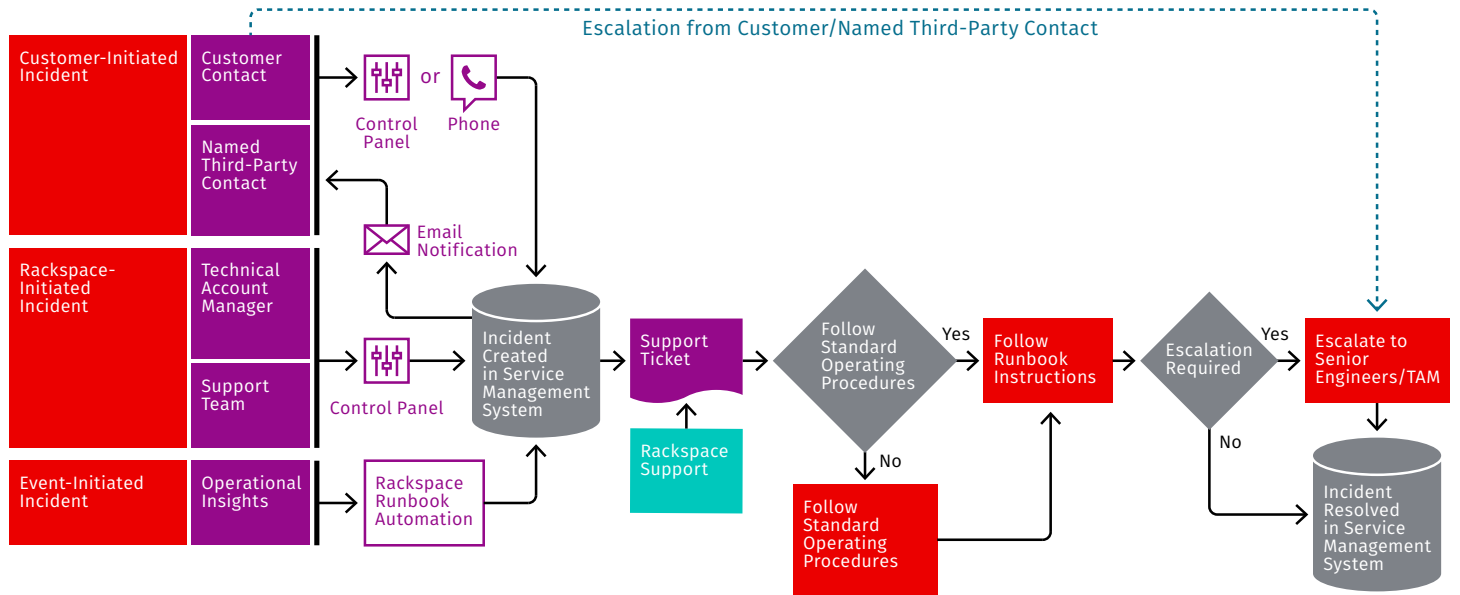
Escalation from Customer/Named Third-Party Contact

Customer-Initiated Incident

Customer Contact

Named Third-Party Contact

Control Panel

or

Phone

Email Notification

Rackspace-Initiated Incident

Technical Account Manager

Support Team

Control Panel

Event-Initiated Incident

Operational Insights

Rackspace Runbook Automation

Incident Created in Service Management System

Support Ticket

Rackspace Support

Follow Standard Operating Procedures

Yes

No

Follow Standard Operating Procedures

Follow Runbook Instructions

Escalation Required

Yes

No

Escalate to Senior Engineers/TAM

Incident Resolved in Service Management System